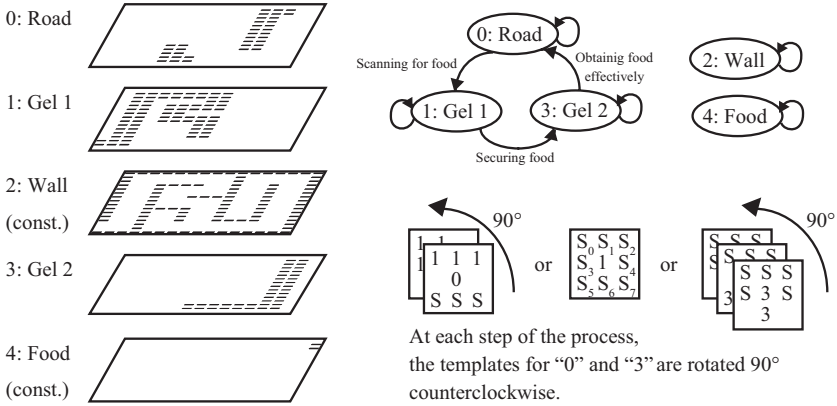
0: Road

1: Gel 1

2: Wall
(const.)

3: Gel 2

4: Food
(const.)

0: Road

Scanning for food

Obtainig food effectively

1: Gel 1

3: Gel 2

Securing food

2: Wall

4: Food

90°

1 1
1

1 1 1
0
S S S

or

$S_0$ $S_1$ $S_2$
$S_3$ 1 $S_4$
$S_5$ $S_6$ $S_7$

or

90°

S S S
S
3

S S S
S 3 S
3

At each step of the process,
the templates for "0" and "3" are rotated 90° counterclockwise.